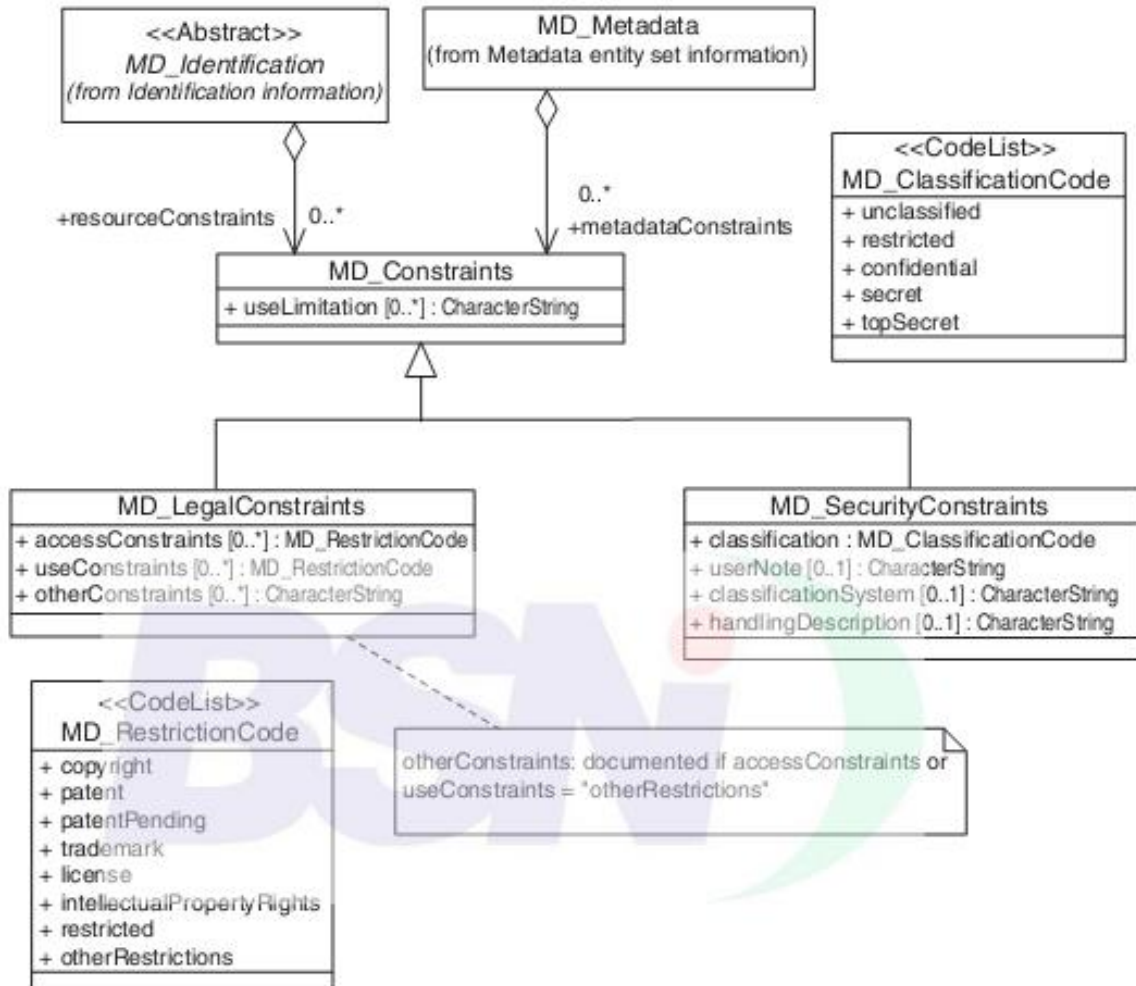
<<Abstract>>
MD_Identification
(from Identification information)

MD_Metadata
(from Metadata entity set information)

+resourceConstraints 0..*

0..*
+metadataConstraints

MD_Constraints
+ useLimitation [0..*] : CharacterString

<<CodeList>>
MD_ClassificationCode
+ unclassified
+ restricted
+ confidential
+ secret
+ topSecret

MD_LegalConstraints
+ accessConstraints [0..*] : MD_RestrictionCode
+ useConstraints [0..*] : MD_RestrictionCode
+ otherConstraints [0..*] : CharacterString

MD_SecurityConstraints
+ classification : MD_ClassificationCode
+ userNote [0..1] : CharacterString
+ classificationSystem [0..1] : CharacterString
+ handlingDescription [0..1] : CharacterString

<<CodeList>>
MD_RestrictionCode
+ copyright
+ patent
+ patentPending
+ trademark
+ license
+ intellectualPropertyRights
+ restricted
+ otherRestrictions

otherConstraints: documented if accessConstraints or useConstraints = "otherRestrictions"

BSN